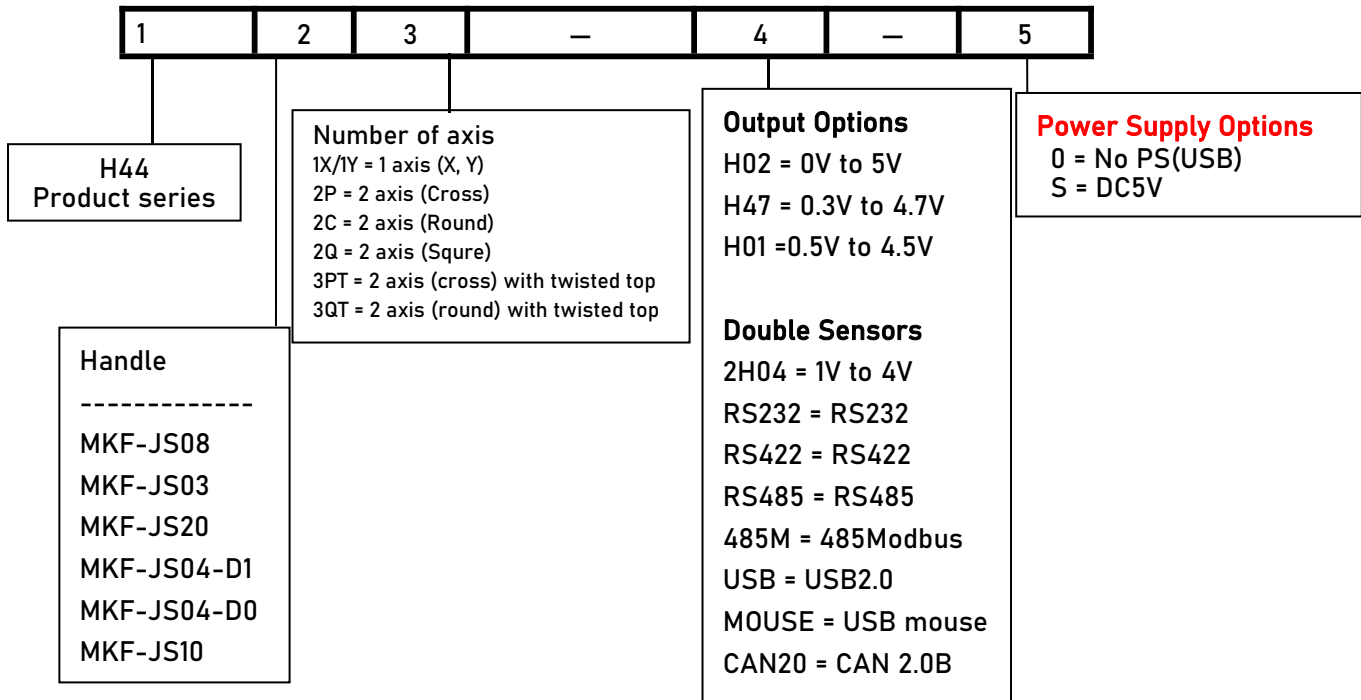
| 1 | 2 | 3 | — | 4 | — | 5 |
|---|---|---|---|---|---|---|

H44
Product series

Handle
-------------
MKF-JS08
MKF-JS03
MKF-JS20
MKF-JS04-D1
MKF-JS04-D0
MKF-JS10

Number of axis
1X/1Y = 1 axis (X, Y)
2P = 2 axis (Cross)
2C = 2 axis (Round)
2Q = 2 axis (Squre)
3PT = 2 axis (cross) with twisted top
3QT = 2 axis (round) with twisted top

Output Options
H02 = 0V to 5V
H47 = 0.3V to 4.7V
H01 =0.5V to 4.5V

Double Sensors
2H04 = 1V to 4V
RS232 = RS232
RS422 = RS422
RS485 = RS485
485M = 485Modbus
USB = USB2.0
MOUSE = USB mouse
CAN20 = CAN 2.0B

Power Supply Options
0 = No PS(USB)
S = DC5V